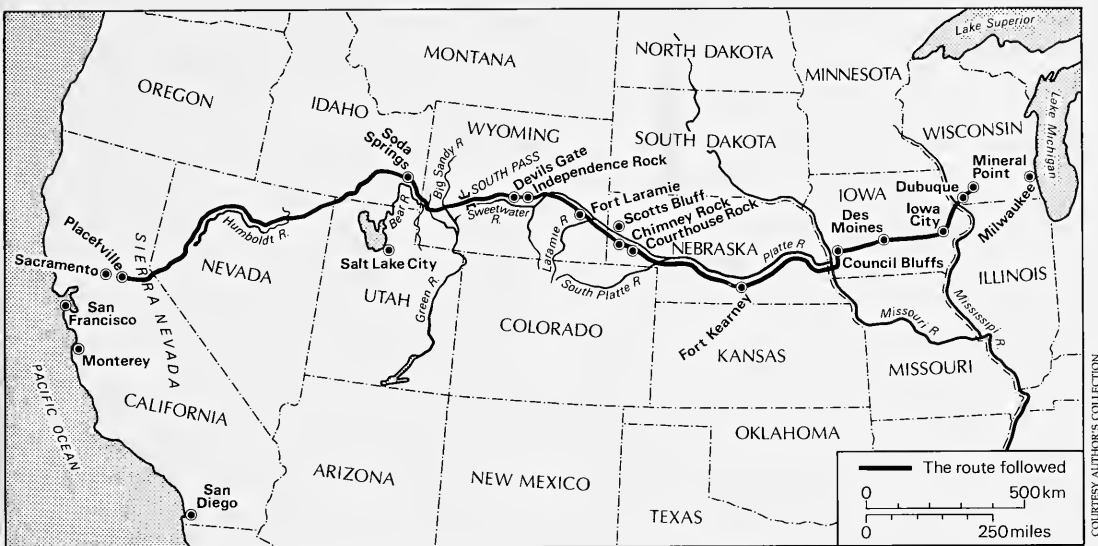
Lake Superior

MONTANA

NORTH DAKOTA

MINNESOTA

OREGON

IDAHO

WYOMING

SOUTH DAKOTA

WISCONSIN

Lake Michigan

Soda Springs

Big Sandy R

SOUTH PASS

Devils Gate

Independence Rock

Mineral Point

Dubuque

Fort Laramie

IOWA

Iowa City

Placerville

Humboldt R.

Bear R

Sweetwater R.

Laramie R

Scotts Bluff

Chimney Rock

Courthouse Rock

Des Moines

Milwaukee

SIERRA NEVADA

NEBRASKA

Platte R

Council Bluffs

Sacramento

NEVADA

Salt Lake City

ILLINOIS

UTAH

South Platte R

San Francisco

Green R

COLORADO

Missouri R

Mississipi R.

Monterey

Fort Kearney

KANSAS

MISSOURI

PACIFIC OCEAN

CALIFORNIA

OKLAHOMA

ARIZONA

NEW MEXICO

The route followed

0

500 km

San Diego

TEXAS

0

250 miles

COURTESY AUTHOR'S COLLECTION